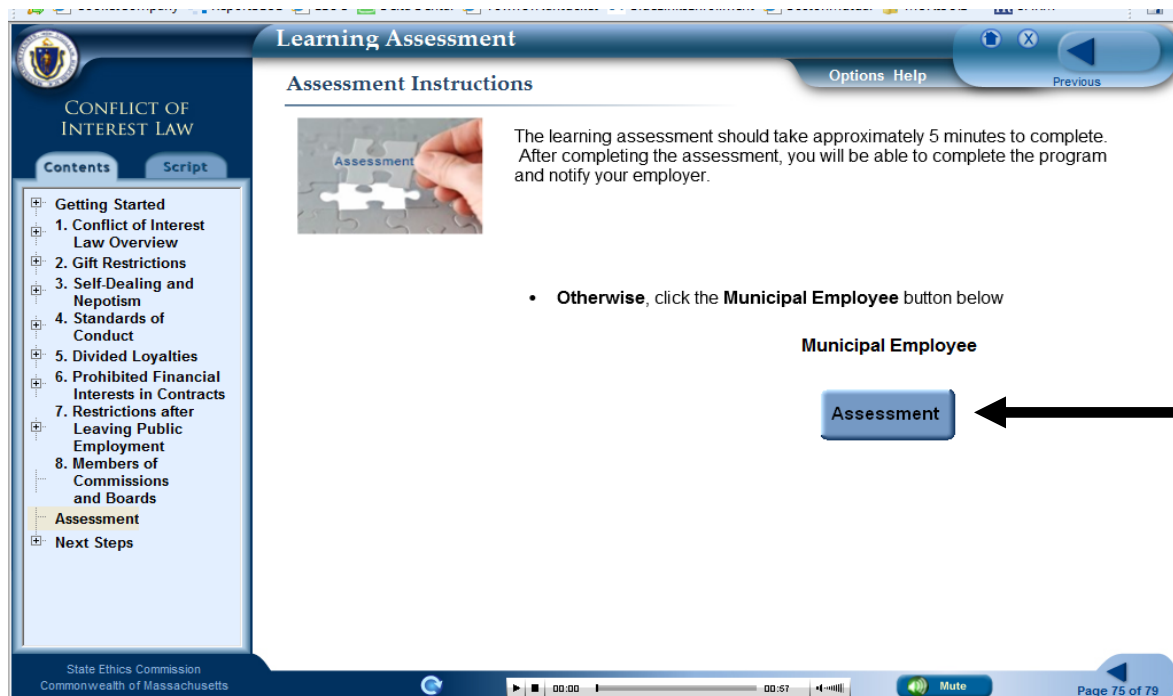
Learning Assessment

Options Help

Previous

CONFLICT OF INTEREST LAW

Contents Script

Getting Started
1. Conflict of Interest Law Overview
2. Gift Restrictions
3. Self-Dealing and Nepotism
4. Standards of Conduct
5. Divided Loyalties
6. Prohibited Financial Interests in Contracts
7. Restrictions after Leaving Public Employment
8. Members of Commissions and Boards
Assessment
Next Steps

Assessment Instructions

Assessment

The learning assessment should take approximately 5 minutes to complete. After completing the assessment, you will be able to complete the program and notify your employer.

• **Otherwise**, click the **Municipal Employee** button below

**Municipal Employee**

Assessment

State Ethics Commission
Commonwealth of Massachusetts

00:00 00:57

Mute

Page 75 of 79